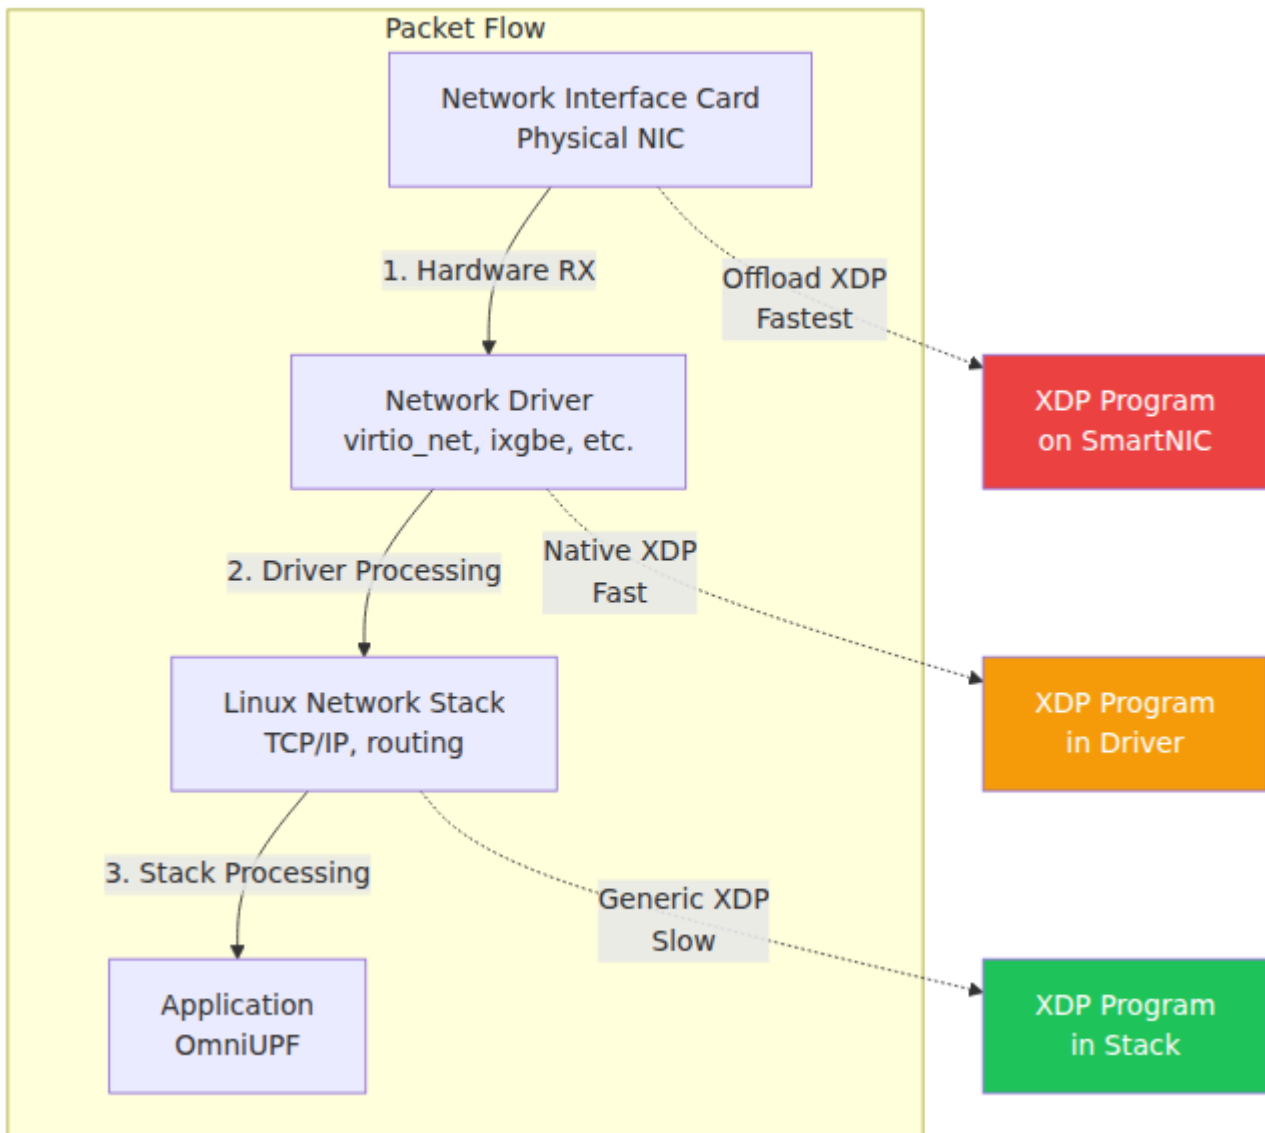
Packet Flow

Network Interface Card
Physical NIC

1. Hardware RX

Offload XDP
Fastest

Network Driver
virtio_net, ixgbe, etc.

XDP Program
on SmartNIC

2. Driver Processing

Native XDP
Fast

Linux Network Stack
TCP/IP, routing

XDP Program
in Driver

3. Stack Processing

Generic XDP
Slow

Application
OmniUPF

XDP Program
in Stack